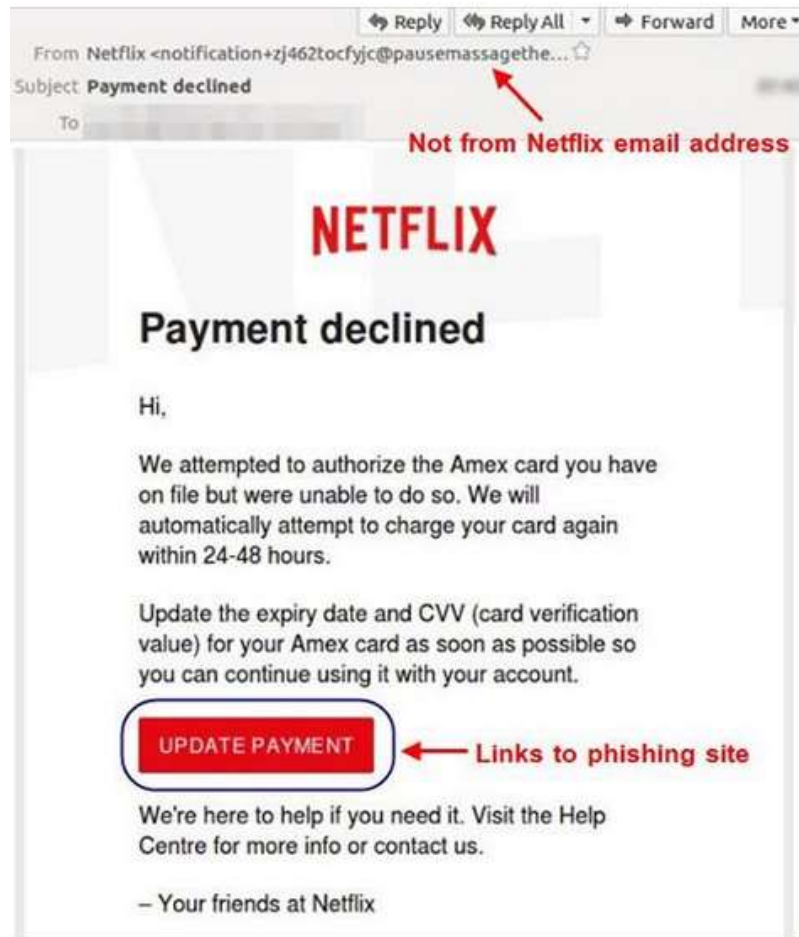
Reply | Reply All | Forward | More

From Netflix <notification+zj462tocfyjc@pausemassagethe...
Subject Payment declined
To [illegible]

Not from Netflix email address

NETFLIX

Payment declined

Hi,

We attempted to authorize the Amex card you have on file but were unable to do so. We will automatically attempt to charge your card again within 24-48 hours.

Update the expiry date and CVV (card verification value) for your Amex card as soon as possible so you can continue using it with your account.

UPDATE PAYMENT

Links to phishing site

We're here to help if you need it. Visit the Help Centre for more info or contact us.

– Your friends at Netflix